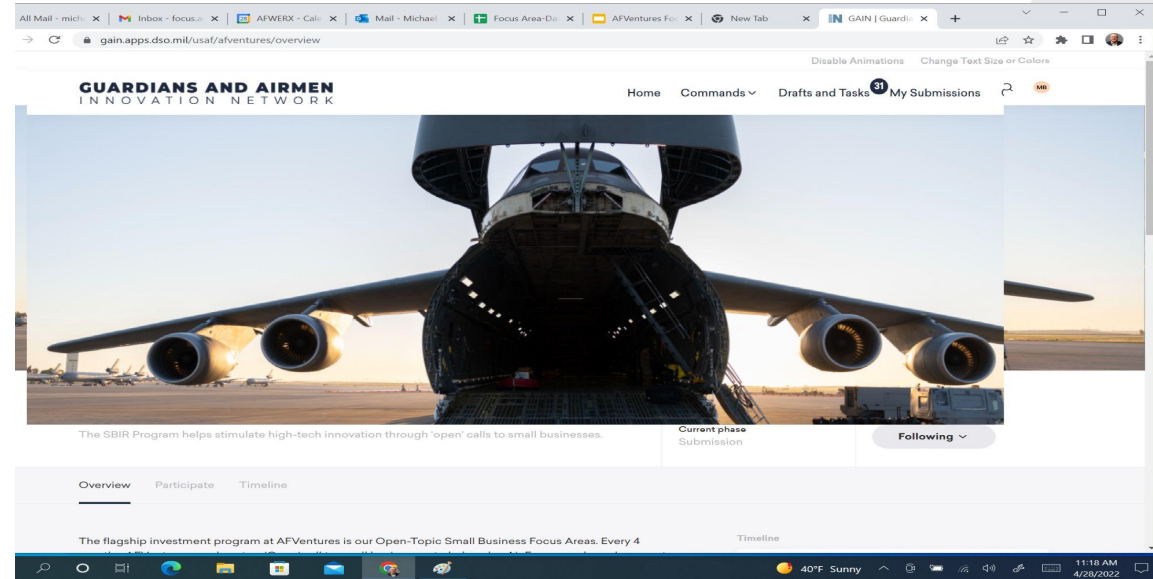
All Mail - mich × | Inbox - focus.a × | AFWERX - Cal × | Mail - Michael × | Focus Area-Da × | AFVentures Fo × | New Tab × | GAIN | Guardi × +

gain.apps.dso.mil/usaf/afventures/overview

Disable Animations Change Text Size or Colors

GUARDIANS AND AIRMEN
INNOVATION NETWORK

Home Commands Drafts and Tasks 31 My Submissions MB

The SBIR Program helps stimulate high-tech innovation through 'open' calls to small businesses.

Current phase
Submission

Following

Overview Participate Timeline

The flagship investment program at AFVentures is our Open-Topic Small Business Focus Areas. Every 4 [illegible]

Timeline

40°F Sunny 11:18 AM 4/28/2022